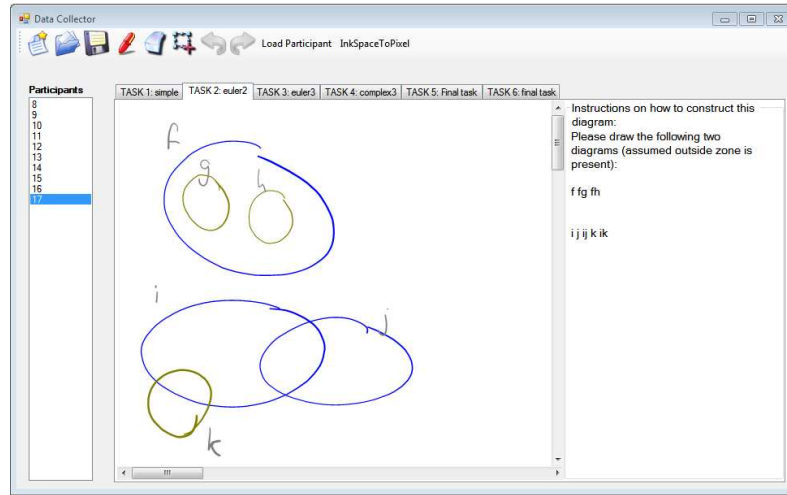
Data Collector

Load Participant InkSpaceToPixel

Participants
8
9
10
11
12
13
14
15
16
17

TASK 1: simple | TASK 2: euler2 | TASK 3: euler3 | TASK 4: complex3 | TASK 5: Final task | TASK 6: final task

f
g
h
i
j
k

Instructions on how to construct this diagram:
Please draw the following two diagrams (assumed outside zone is present):

f fg fh

i j ij k ik